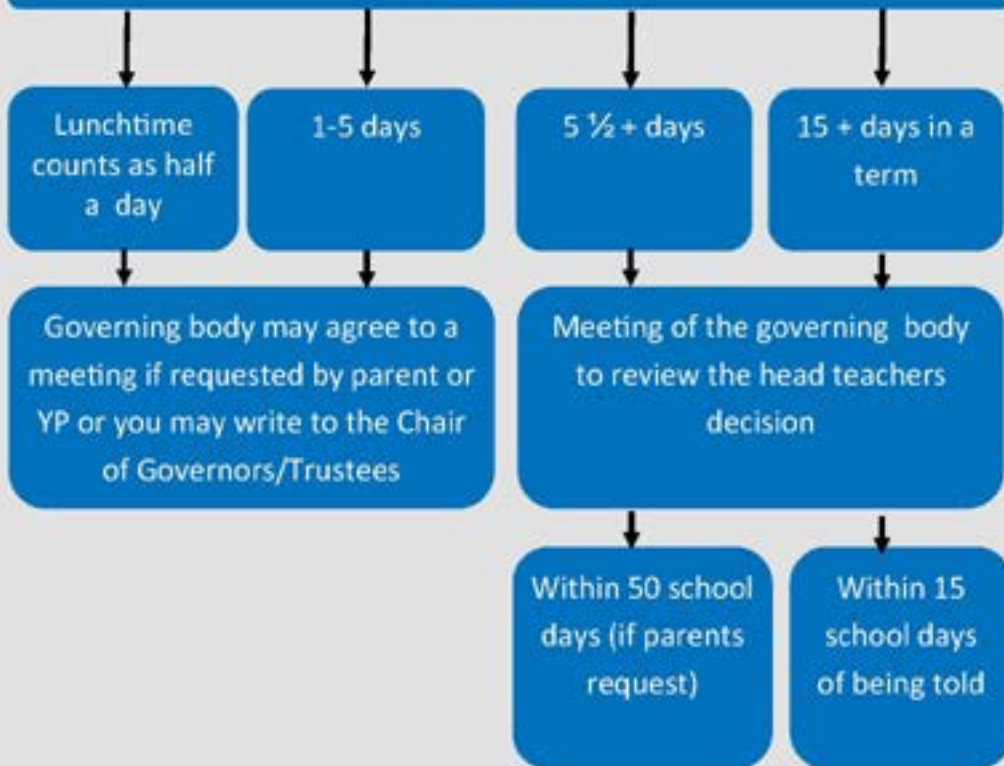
Lunchtime counts as half a day

1-5 days

5 ½ + days

15 + days in a term

Governing body may agree to a meeting if requested by parent or YP or you may write to the Chair of Governors/Trustees

Meeting of the governing body to review the head teachers decision

Within 50 school days (if parents request)

Within 15 school days of being told